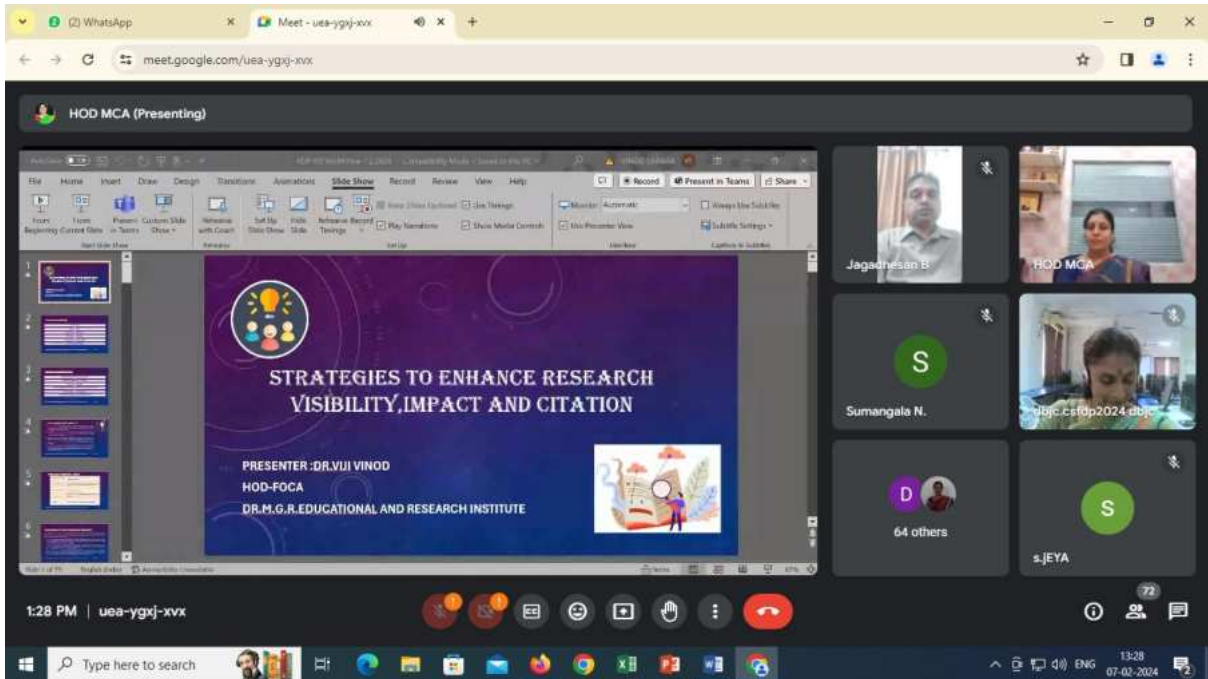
(2) WhatsApp
Meet - uea-ygxj-xvx
meet.google.com/uea-ygxj-xvx

HOD MCA (Presenting)

File Home Insert Draw Design Transitions Animations Slide Show Record Review View Help
Record Present in Teams Share
From Beginning From Current Slide Present in Teams Custom Slide Show
Rehearse with Coach
Set Up Slide Show Hide Slide Rehearse Timings Record
Play Narrations Use Timings Show Media Controls
Monitor: Automatic
Use Presenter View
Always Use Subtitles
Subtitle Settings

STRATEGIES TO ENHANCE RESEARCH VISIBILITY,IMPACT AND CITATION

PRESENTER :DR.VIJI VINOD
HOD-FOCA
DR.M.G.R.EDUCATIONAL AND RESEARCH INSTITUTE

Jagadhesan B
HOD MCA
S
Sumangala N.
dbjc.csfdp2024 dbjc
D
64 others
S
s.jEYA

1:28 PM | uea-ygxj-xvx
72

Type here to search
ENG 13:28 07-02-2024